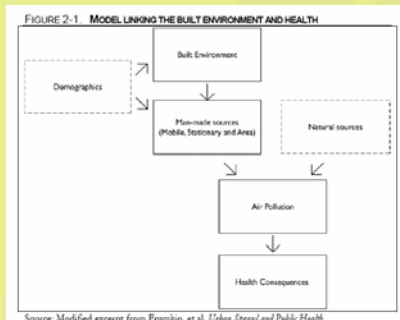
FIGURE 2-1. MODEL LINKING THE BUILT ENVIRONMENT AND HEALTH

Built Environment

Demographics

Man-made sources (Mobile, Stationary and Area)

Natural sources

Air Pollution

Health Consequences

Source: Modified excerpt from Frumkin, et al. Urban Sprawl and Public Health